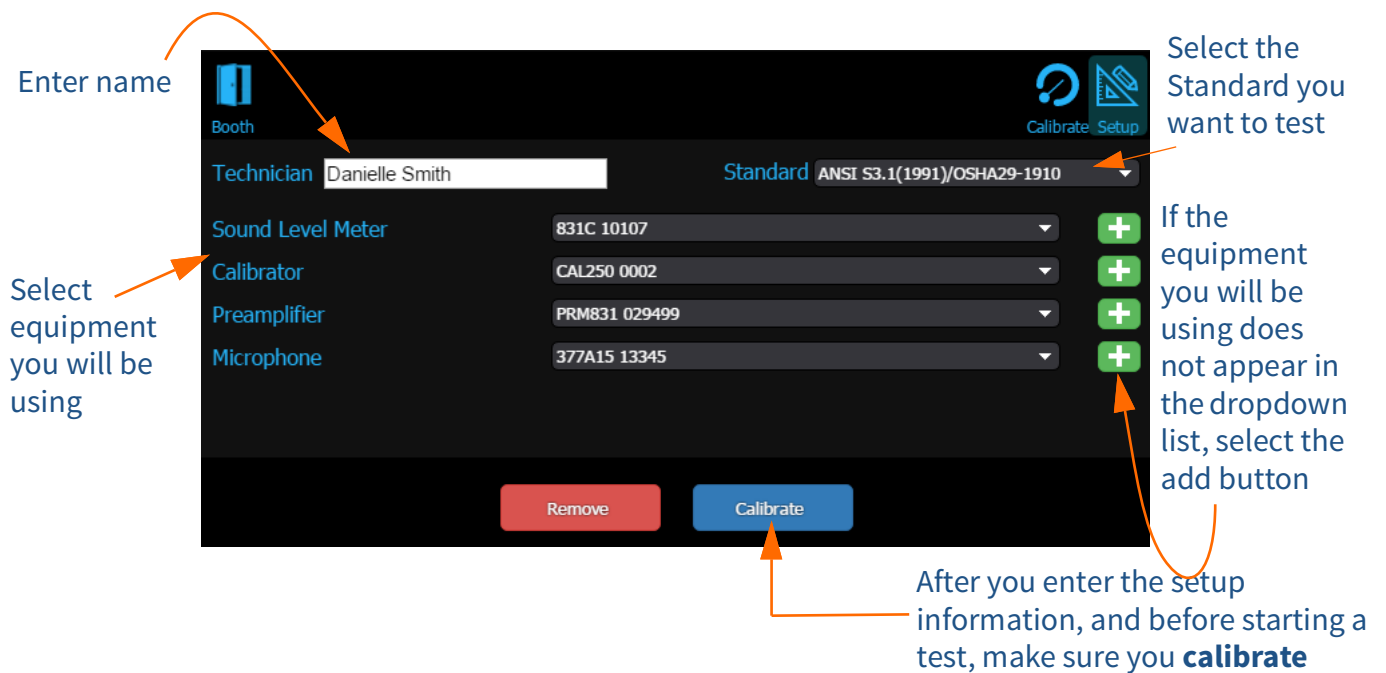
Enter name

Booth

Calibrate Setup

Select the Standard you want to test

Technician Danielle Smith

Standard ANSI S3.1(1991)/OSHA29-1910

Sound Level Meter 831C 10107

Calibrator CAL250 0002

Preamplifier PRM831 029499

Microphone 377A15 13345

Select equipment you will be using

If the equipment you will be using does not appear in the dropdown list, select the add button

Remove

Calibrate

After you enter the setup information, and before starting a test, make sure you **calibrate**